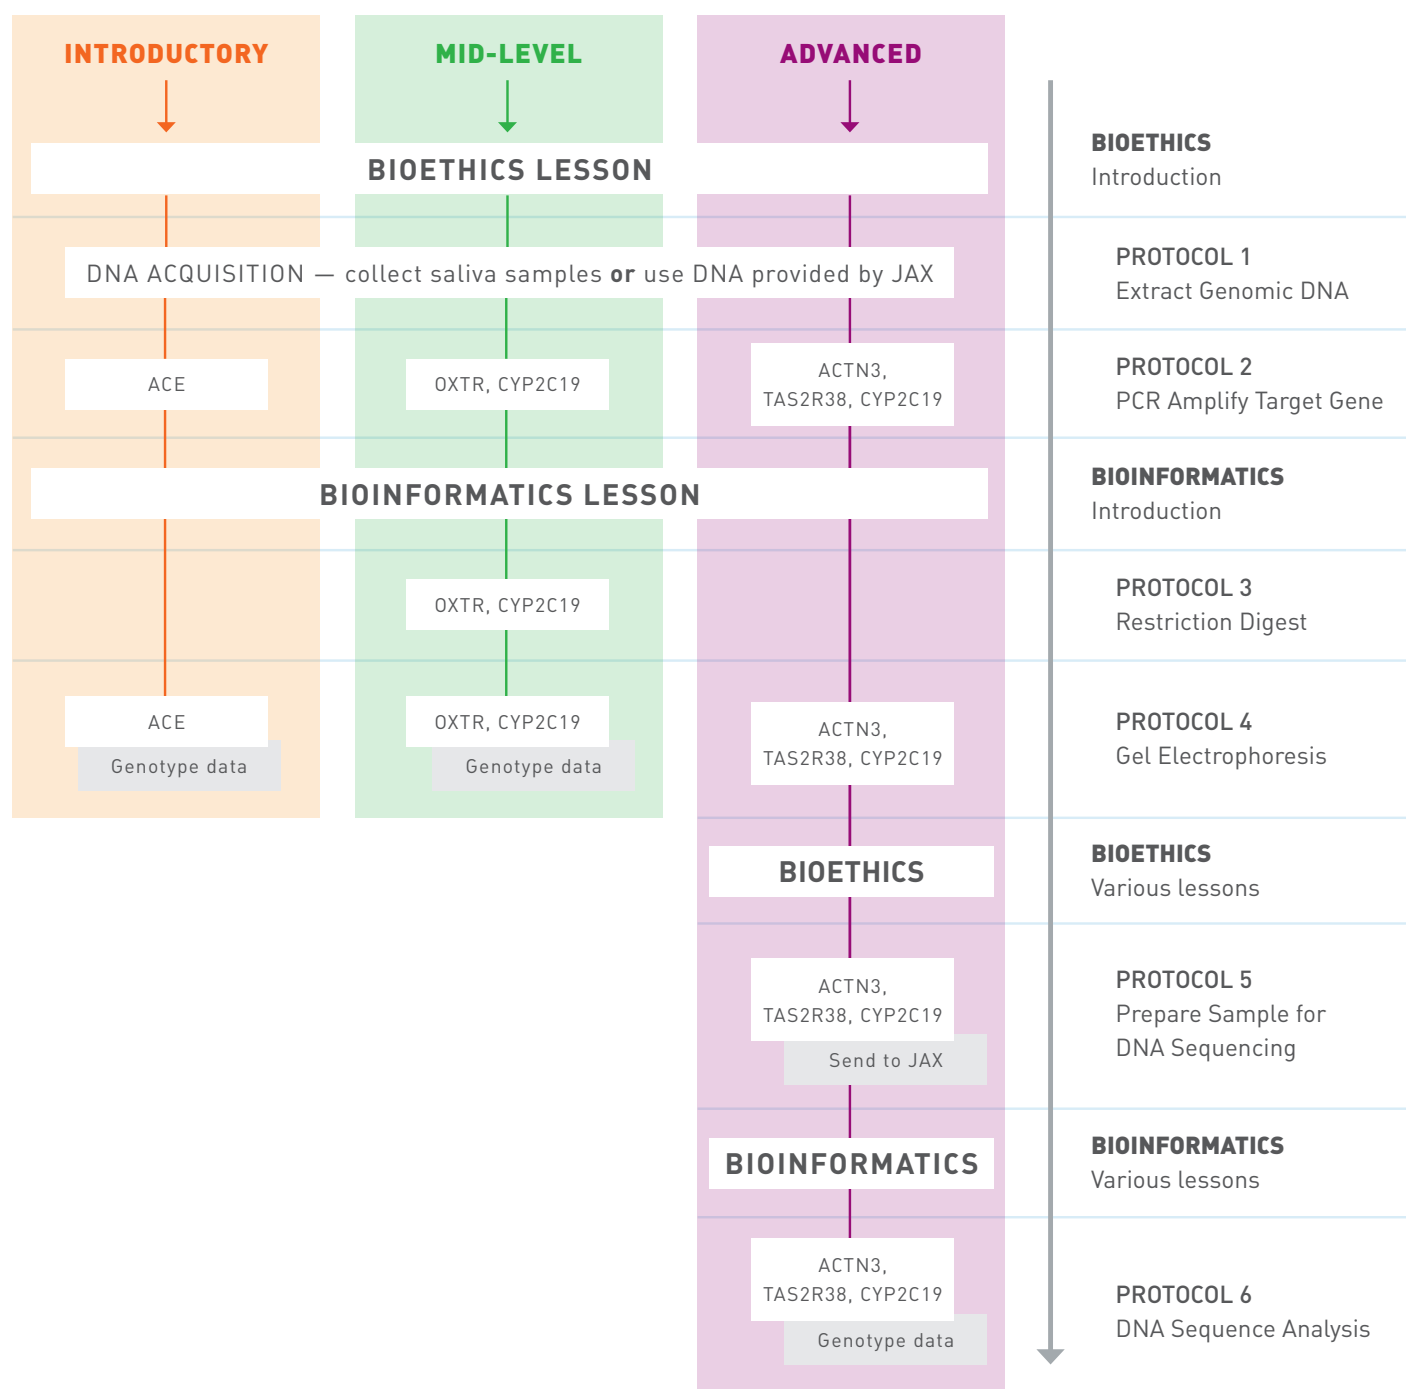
INTRODUCTORY

MID-LEVEL

ADVANCED

BIOETHICS LESSON

BIOETHICS
Introduction

DNA ACQUISITION — collect saliva samples **or** use DNA provided by JAX

PROTOCOL 1
Extract Genomic DNA

ACE

OXTR, CYP2C19

ACTN3, TAS2R38, CYP2C19

PROTOCOL 2
PCR Amplify Target Gene

BIOINFORMATICS LESSON

BIOINFORMATICS
Introduction

OXTR, CYP2C19

PROTOCOL 3
Restriction Digest

ACE
Genotype data

OXTR, CYP2C19
Genotype data

ACTN3, TAS2R38, CYP2C19

PROTOCOL 4
Gel Electrophoresis

BIOETHICS

BIOETHICS
Various lessons

ACTN3, TAS2R38, CYP2C19
Send to JAX

PROTOCOL 5
Prepare Sample for DNA Sequencing

BIOINFORMATICS

BIOINFORMATICS
Various lessons

ACTN3, TAS2R38, CYP2C19
Genotype data

PROTOCOL 6
DNA Sequence Analysis